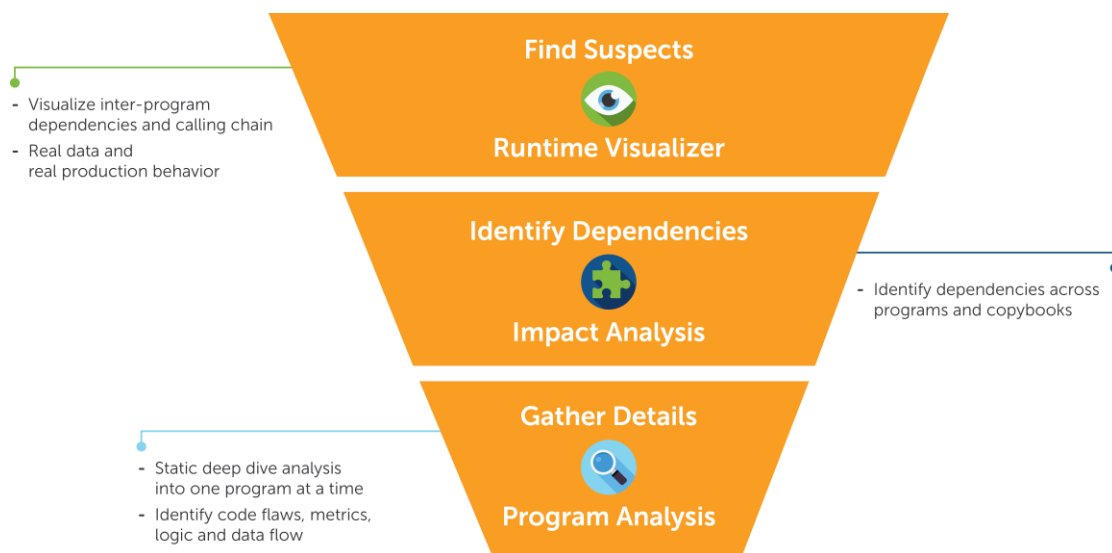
Find Suspects

Runtime Visualizer

- Visualize inter-program dependencies and calling chain
- Real data and real production behavior

Identify Dependencies

Impact Analysis

- Identify dependencies across programs and copybooks

Gather Details

Program Analysis

- Static deep dive analysis into one program at a time
- Identify code flaws, metrics, logic and data flow